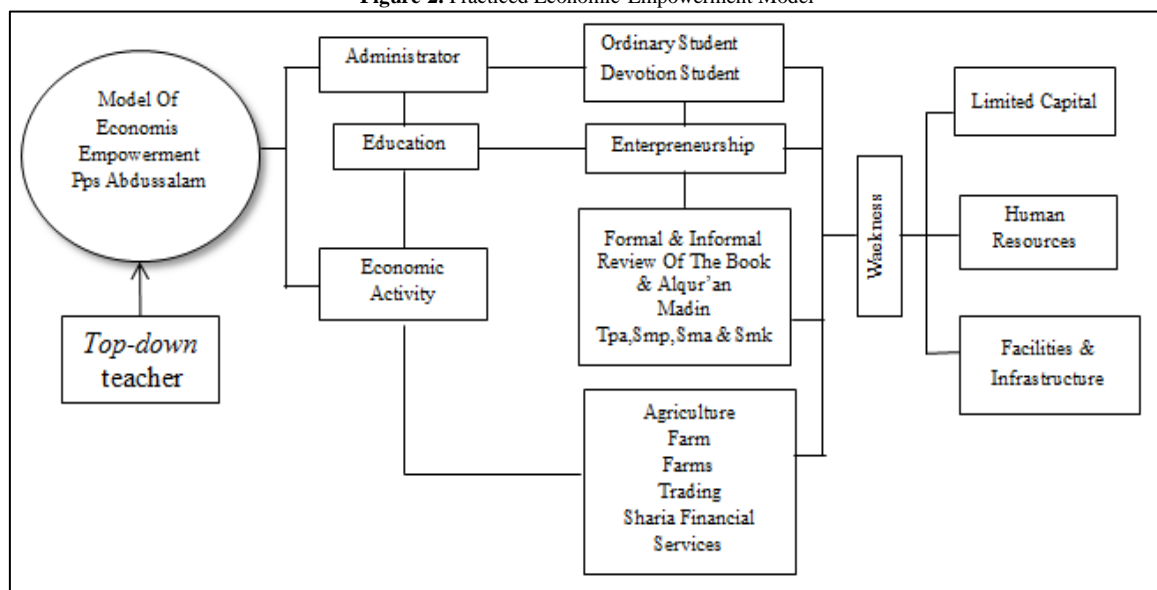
**Figure 2.** Practiced Economic Empowerment Model

Model Of Economis Empowerment Pps Abdussalam

*Top-down* teacher

Administrator

Education

Economic Activity

Ordinary Student Devotion Student

Enterpreneurship

Formal & Informal Review Of The Book & Alqur'an Madin Tpa,Smp,Sma & Smk

Agriculture Farm Farms Trading Sharia Financial Services

Waekness

Limited Capital

Human Resources

Facilities & Infrastructure